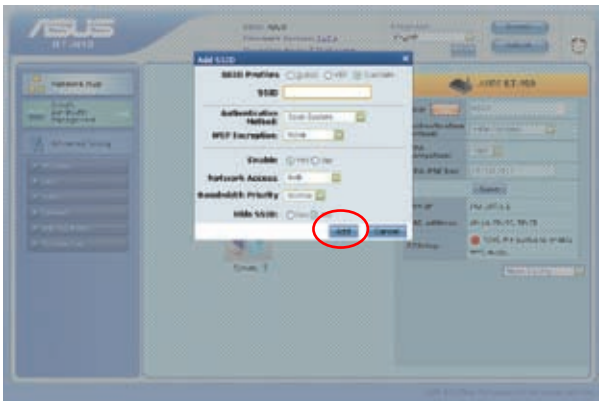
ASUS
RT-N13

Network Map

Add SSID

SSID Profiles ○Guest ○WiFi ◉Custom

SSID

Authentication Method: Open System

WEP Encryption: None

Enable: ◉Yes ○No

Network Access: Both

Bandwidth Priority: Normal

Hide SSID: ○Yes ◉No

Add Cancel

Client: 1

ASUS RT-N13

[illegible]